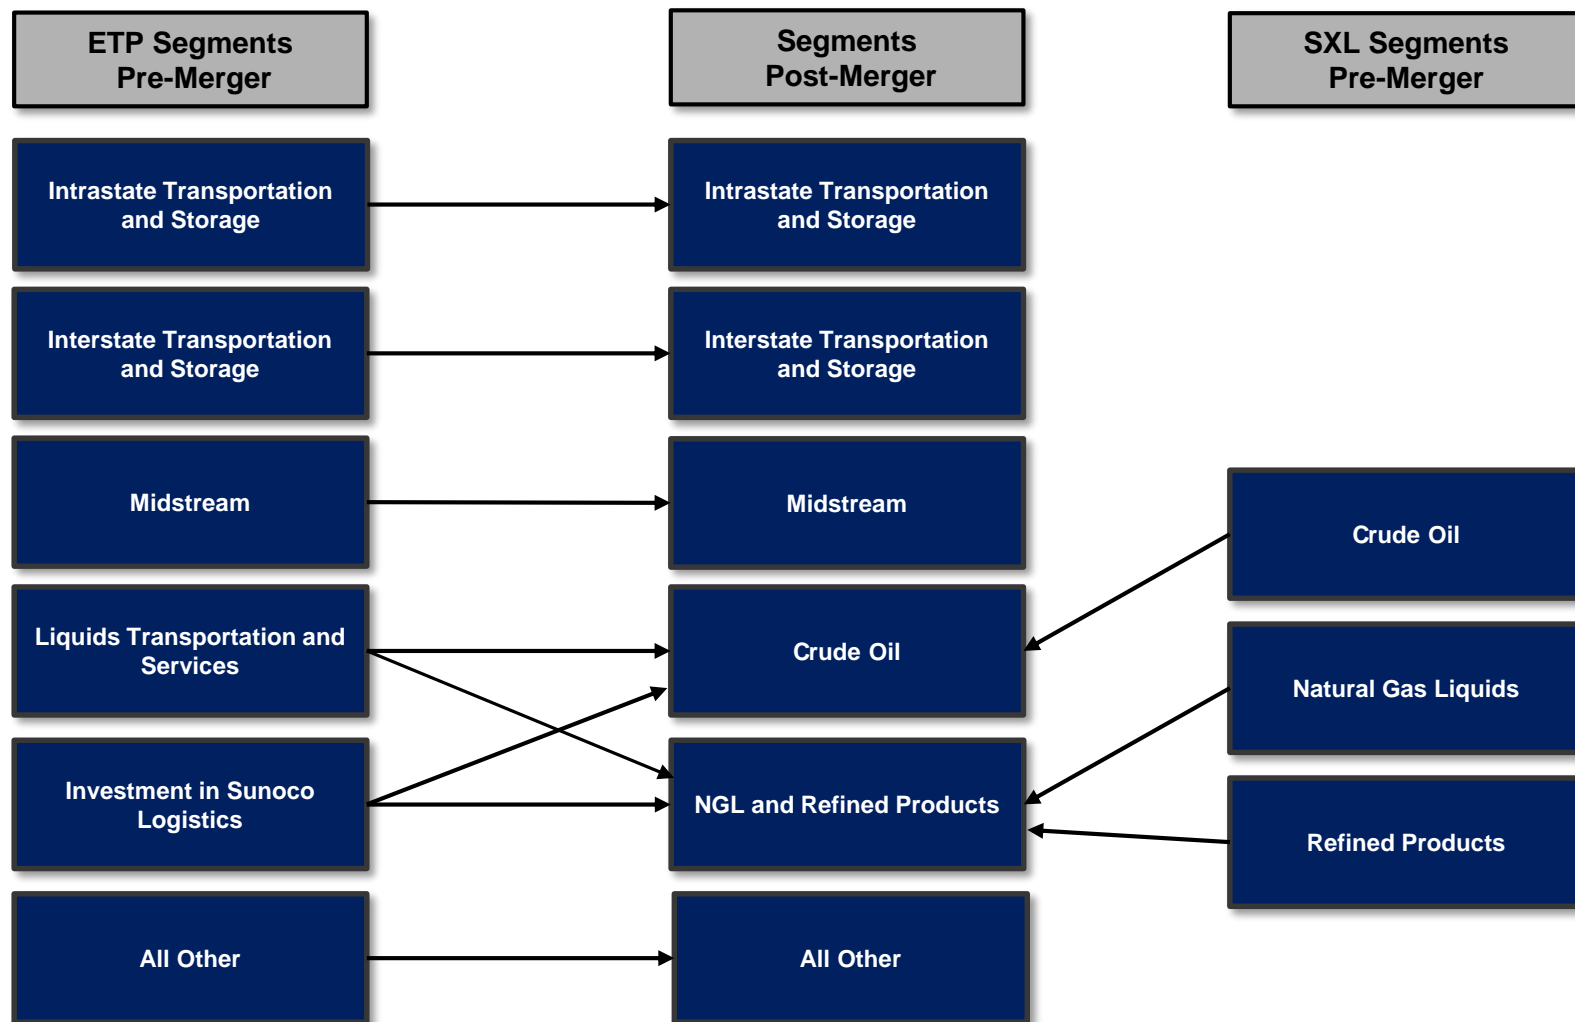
ETP Segments
Pre-Merger

Intrastate Transportation and Storage

Interstate Transportation and Storage

Midstream

Liquids Transportation and Services

Investment in Sunoco Logistics

All Other

Segments
Post-Merger

Intrastate Transportation and Storage

Interstate Transportation and Storage

Midstream

Crude Oil

NGL and Refined Products

All Other

SXL Segments
Pre-Merger

Crude Oil

Natural Gas Liquids

Refined Products